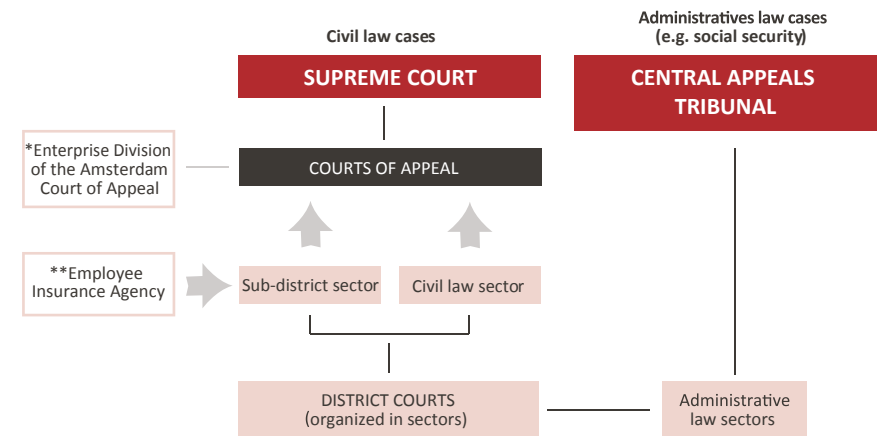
Civil law cases

Administratives law cases (e.g. social security)

SUPREME COURT

CENTRAL APPEALS TRIBUNAL

*Enterprise Division of the Amsterdam Court of Appeal

COURTS OF APPEAL

**Employee Insurance Agency

Sub-district sector

Civil law sector

DISTRICT COURTS (organized in sectors)

Administrative law sectors